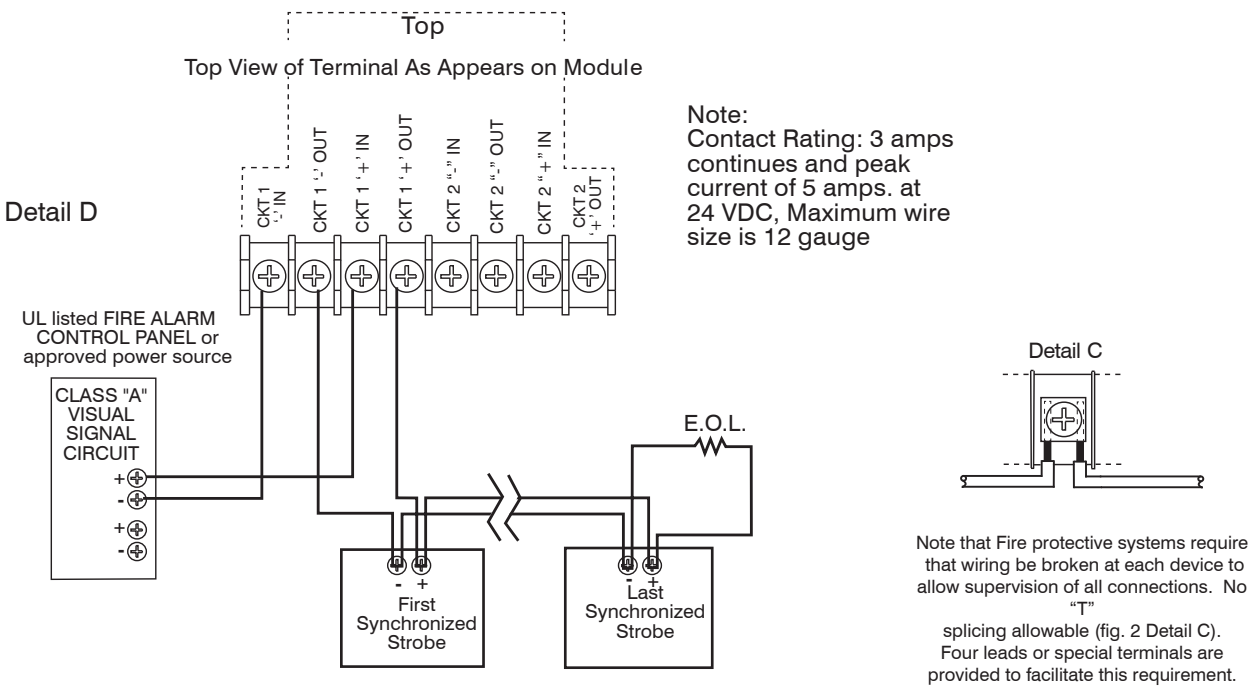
Top

Top View of Terminal As Appears on Module

CKT 1 '-' IN
CKT 1 '-' OUT
CKT 1 '+' IN
CKT 1 '+' OUT
CKT 2 "-" IN
CKT 2 "-" OUT
CKT 2 "+" IN
CKT 2 '+' OUT

Note:
Contact Rating: 3 amps continues and peak current of 5 amps. at 24 VDC, Maximum wire size is 12 gauge

Detail D

UL listed FIRE ALARM CONTROL PANEL or approved power source

CLASS "A" VISUAL SIGNAL CIRCUIT

+
-
+
-

E.O.L.

- +
First Synchronized Strobe

- +
Last Synchronized Strobe

Detail C

Note that Fire protective systems require that wiring be broken at each device to allow supervision of all connections. No "T" splicing allowable (fig. 2 Detail C). Four leads or special terminals are provided to facilitate this requirement.